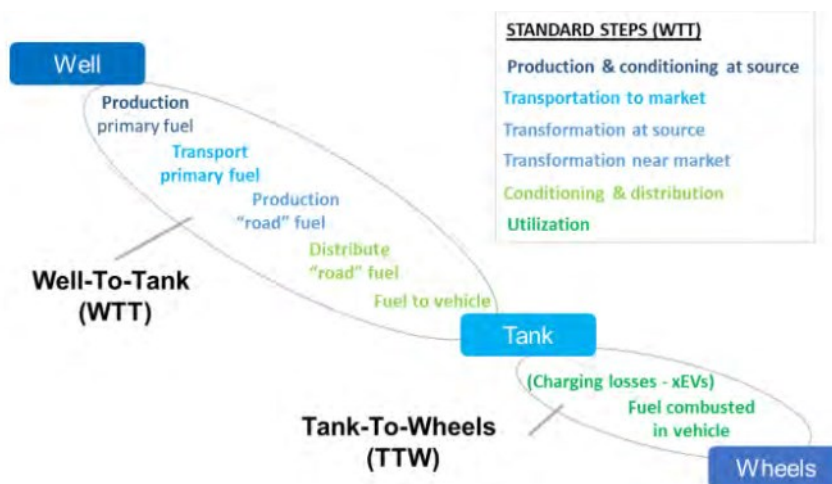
Well

Production primary fuel

Transport primary fuel

Production "road" fuel

Distribute "road" fuel

Fuel to vehicle

Well-To-Tank (WTT)

STANDARD STEPS (WTT)

Production & conditioning at source

Transportation to market

Transformation at source

Transformation near market

Conditioning & distribution

Utilization

Tank

(Charging losses - xEVs)

Fuel combusted in vehicle

Tank-To-Wheels (TTW)

Wheels